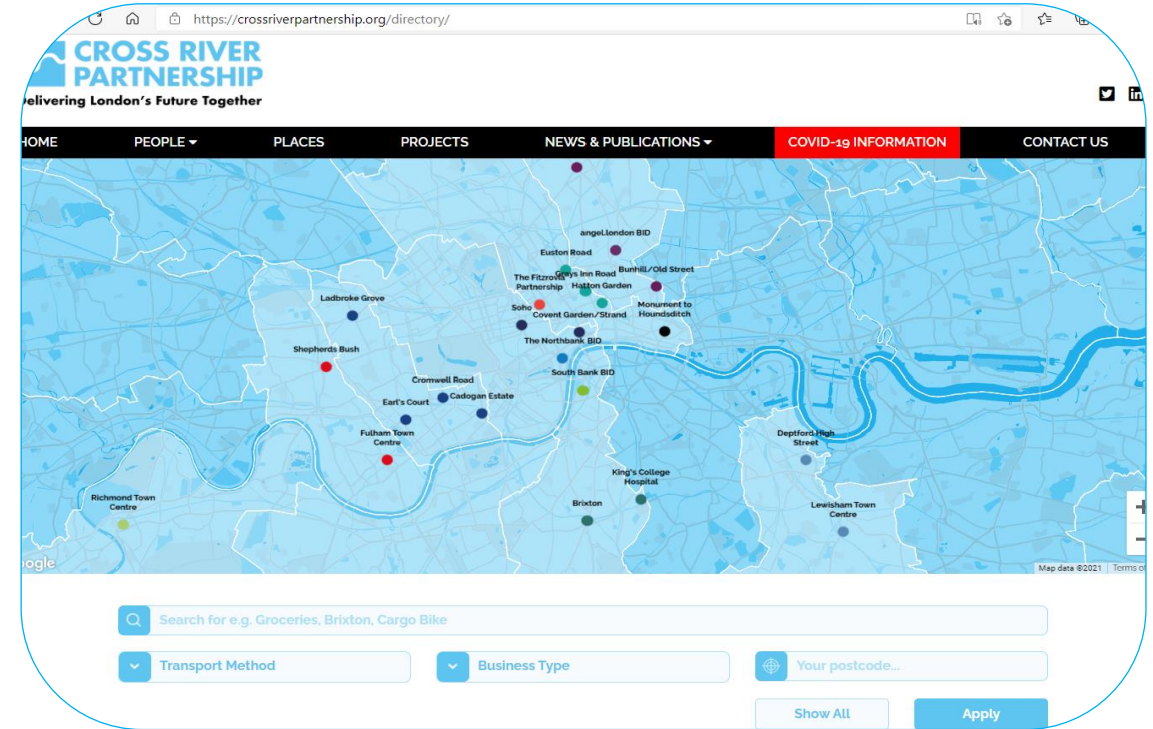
https://crossriverpartnership.org/directory/

CROSS RIVER PARTNERSHIP
Delivering London's Future Together

HOME PEOPLE PLACES PROJECTS NEWS & PUBLICATIONS COVID-19 INFORMATION CONTACT US

angel.London BID
Euston Road
Bunhill/Old Street
The Fitzrovia Partnership
Grays Inn Road
Hatton Garden
Ladbroke Grove
Soho
Covent Garden/Strand
Monument to Houndsditch
The Northbank BID
Shepherds Bush
South Bank BID
Cromwell Road
Earl's Court
Cadogan Estate
Fulham Town Centre
Deptford High Street
King's College Hospital
Richmond Town Centre
Brixton
Lewisham Town Centre

Google
Map data ©2021 Terms of

Search for e.g. Groceries, Brixton, Cargo Bike

Transport Method
Business Type
Your postcode...

Show All
Apply